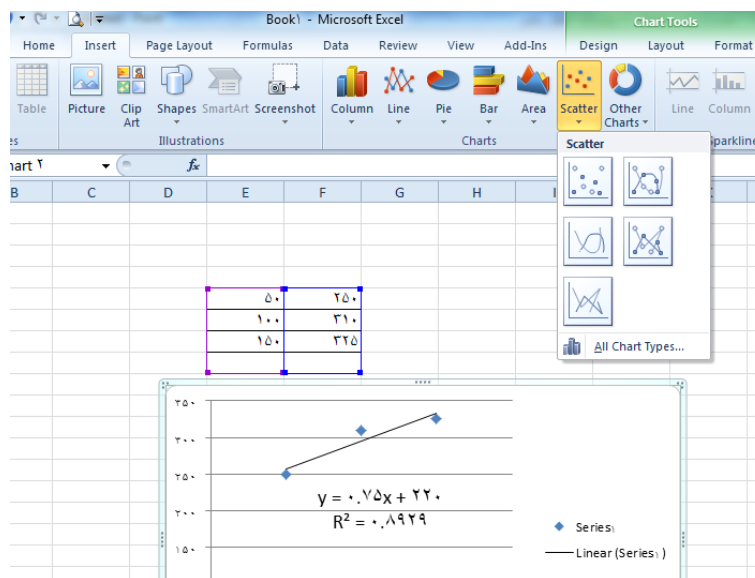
Book۱ - Microsoft Excel

Chart Tools

Home Insert Page Layout Formulas Data Review View Add-Ins Design Layout Format

Table Picture Clip Art Shapes SmartArt Screenshot Column Line Pie Bar Area Scatter Other Charts Line Column

Illustrations Charts Sparkline

hart ۲

B C D E F G H

Scatter

All Chart Types...

| ۵۰ | ۲۵۰ |
|---|---|
| ۱۰۰ | ۳۱۰ |
| ۱۵۰ | ۳۲۵ |
| | |

۳۵۰
۳۰۰
۲۵۰
۲۰۰
۱۵۰

$y = ۰.۷۵x + ۲۲۰$
$R^2 = ۰.۸۹۲۹$

Series۱
Linear (Series۱ )